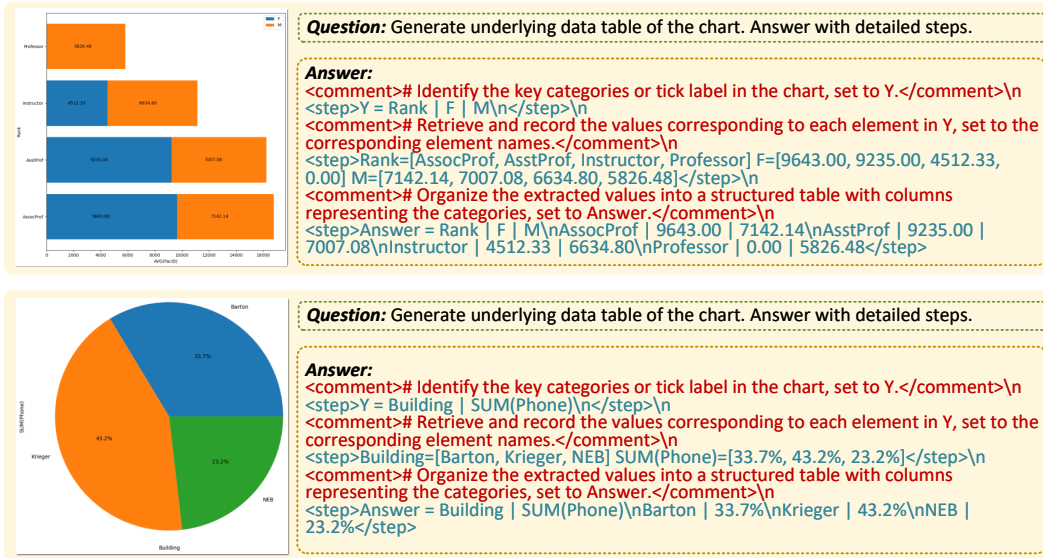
F
M
Professor
5826.48
Instructor
4512.33
6634.80
Rank
AsstProf
9235.00
7007.08
AssocProf
9643.00
7142.14
0
2000
4000
6000
8000
10000
12000
14000
16000
AVG(PacID)

**Question:** Generate underlying data table of the chart. Answer with detailed steps.

**Answer:**
<comment># Identify the key categories or tick label in the chart, set to Y.</comment>\n
<step>Y = Rank | F | M\n</step>\n
<comment># Retrieve and record the values corresponding to each element in Y, set to the corresponding element names.</comment>\n
<step>Rank=[AssocProf, AsstProf, Instructor, Professor] F=[9643.00, 9235.00, 4512.33, 0.00] M=[7142.14, 7007.08, 6634.80, 5826.48]</step>\n
<comment># Organize the extracted values into a structured table with columns representing the categories, set to Answer.</comment>\n
<step>Answer = Rank | F | M\nAssocProf | 9643.00 | 7142.14\nAsstProf | 9235.00 | 7007.08\nInstructor | 4512.33 | 6634.80\nProfessor | 0.00 | 5826.48</step>

Barton
33.7%
SUM(Phone)
Krieger
43.2%
23.2%
NEB
Building

**Question:** Generate underlying data table of the chart. Answer with detailed steps.

**Answer:**
<comment># Identify the key categories or tick label in the chart, set to Y.</comment>\n
<step>Y = Building | SUM(Phone)\n</step>\n
<comment># Retrieve and record the values corresponding to each element in Y, set to the corresponding element names.</comment>\n
<step>Building=[Barton, Krieger, NEB] SUM(Phone)=[33.7%, 43.2%, 23.2%]</step>\n
<comment># Organize the extracted values into a structured table with columns representing the categories, set to Answer.</comment>\n
<step>Answer = Building | SUM(Phone)\nBarton | 33.7%\nKrieger | 43.2%\nNEB | 23.2%</step>